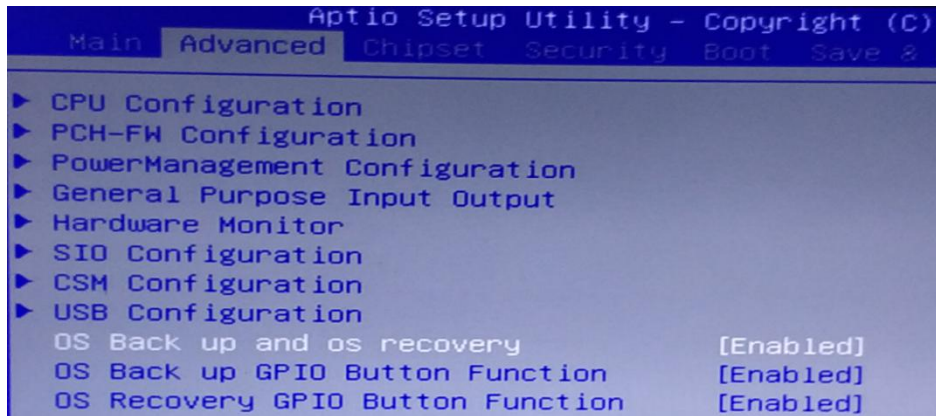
Aptio Setup Utility – Copyright (C)

Main Advanced Chipset Security Boot Save &

▶ CPU Configuration
▶ PCH-FW Configuration
▶ PowerManagement Configuration
▶ General Purpose Input Output
▶ Hardware Monitor
▶ SIO Configuration
▶ CSM Configuration
▶ USB Configuration

OS Back up and os recovery [Enabled]
OS Back up GPIO Button Function [Enabled]
OS Recovery GPIO Button Function [Enabled]